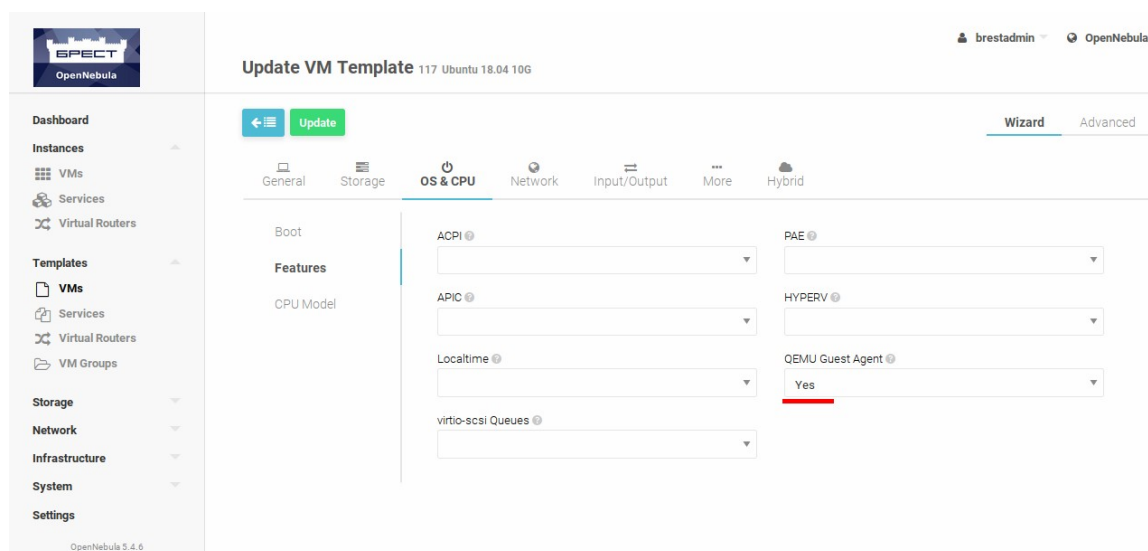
БРЕСТ
OpenNebula

Update VM Template 117 Ubuntu 18.04 10G

brestadmin OpenNebula

Dashboard
Instances
VMs
Services
Virtual Routers
Templates
VMs
Services
Virtual Routers
VM Groups
Storage
Network
Infrastructure
System
Settings
OpenNebula 5.4.6

Update

Wizard Advanced

General Storage OS & CPU Network Input/Output More Hybrid

Boot
Features
CPU Model

ACPI
PAE
APIC
HYPERV
Localtime
QEMU Guest Agent
Yes
virtio-scsi Queues